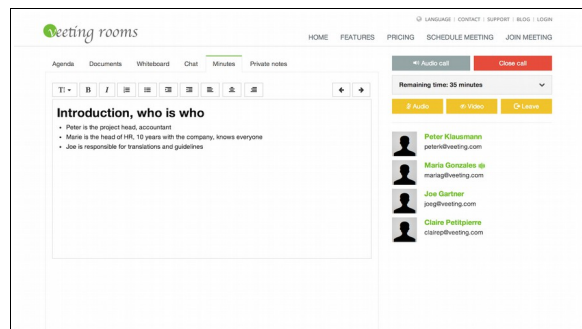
veeting rooms

LANGUAGE | CONTACT | SUPPORT | BLOG | LOGIN

HOME FEATURES PRICING SCHEDULE MEETING JOIN MEETING

Agenda Documents Whiteboard Chat Minutes Private notes

Audio call Close call

Remaining time: 35 minutes

Audio Video Leave

Introduction, who is who

- Peter is the project head, accountant
- Marie is the head of HR, 10 years with the company, knows everyone
- Joe is responsible for translations and guidelines

Peter Klausmann
peterk@veeting.com

Maria Gonzales
mariag@veeting.com

Joe Gartner
joeg@veeting.com

Claire Petitpierre
clairep@veeting.com